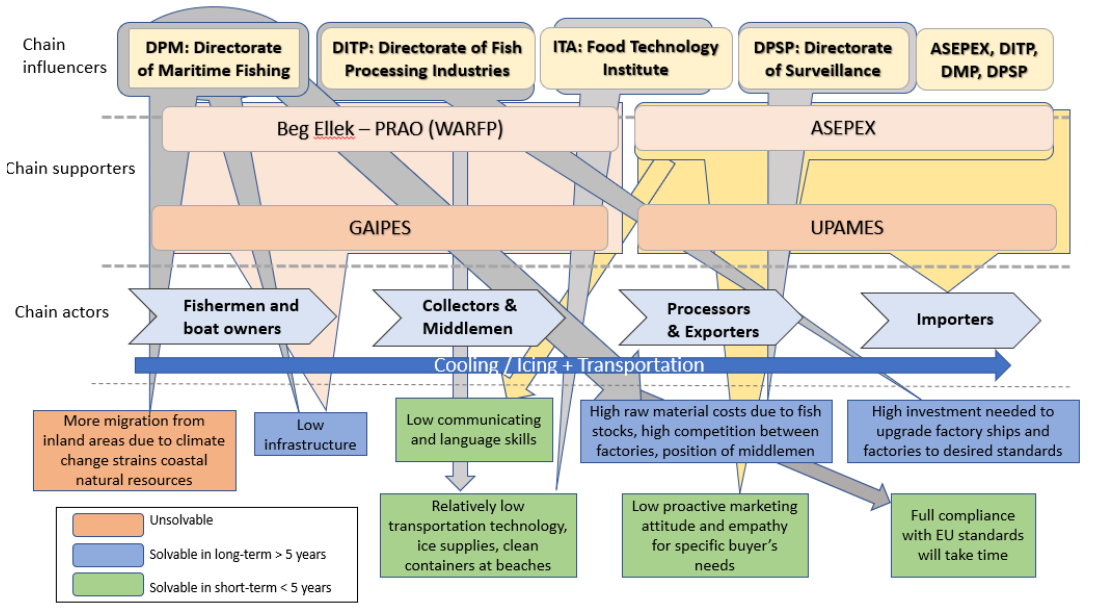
Chain influencers

DPM: Directorate of Maritime Fishing

DITP: Directorate of Fish Processing Industries

ITA: Food Technology Institute

DPSP: Directorate of Surveillance

ASEPEX, DITP, DMP, DPSP

Chain supporters

Beg Ellek – PRAO (WARFP)

ASEPEX

GAIPES

UPAMES

Chain actors

Fishermen and boat owners

Collectors & Middlemen

Processors & Exporters

Importers

Cooling / Icing + Transportation

More migration from inland areas due to climate change strains coastal natural resources

Low infrastructure

Low communicating and language skills

High raw material costs due to fish stocks, high competition between factories, position of middlemen

High investment needed to upgrade factory ships and factories to desired standards

Relatively low transportation technology, ice supplies, clean containers at beaches

Low proactive marketing attitude and empathy for specific buyer's needs

Full compliance with EU standards will take time

Unsolvable

Solvable in long-term > 5 years

Solvable in short-term < 5 years